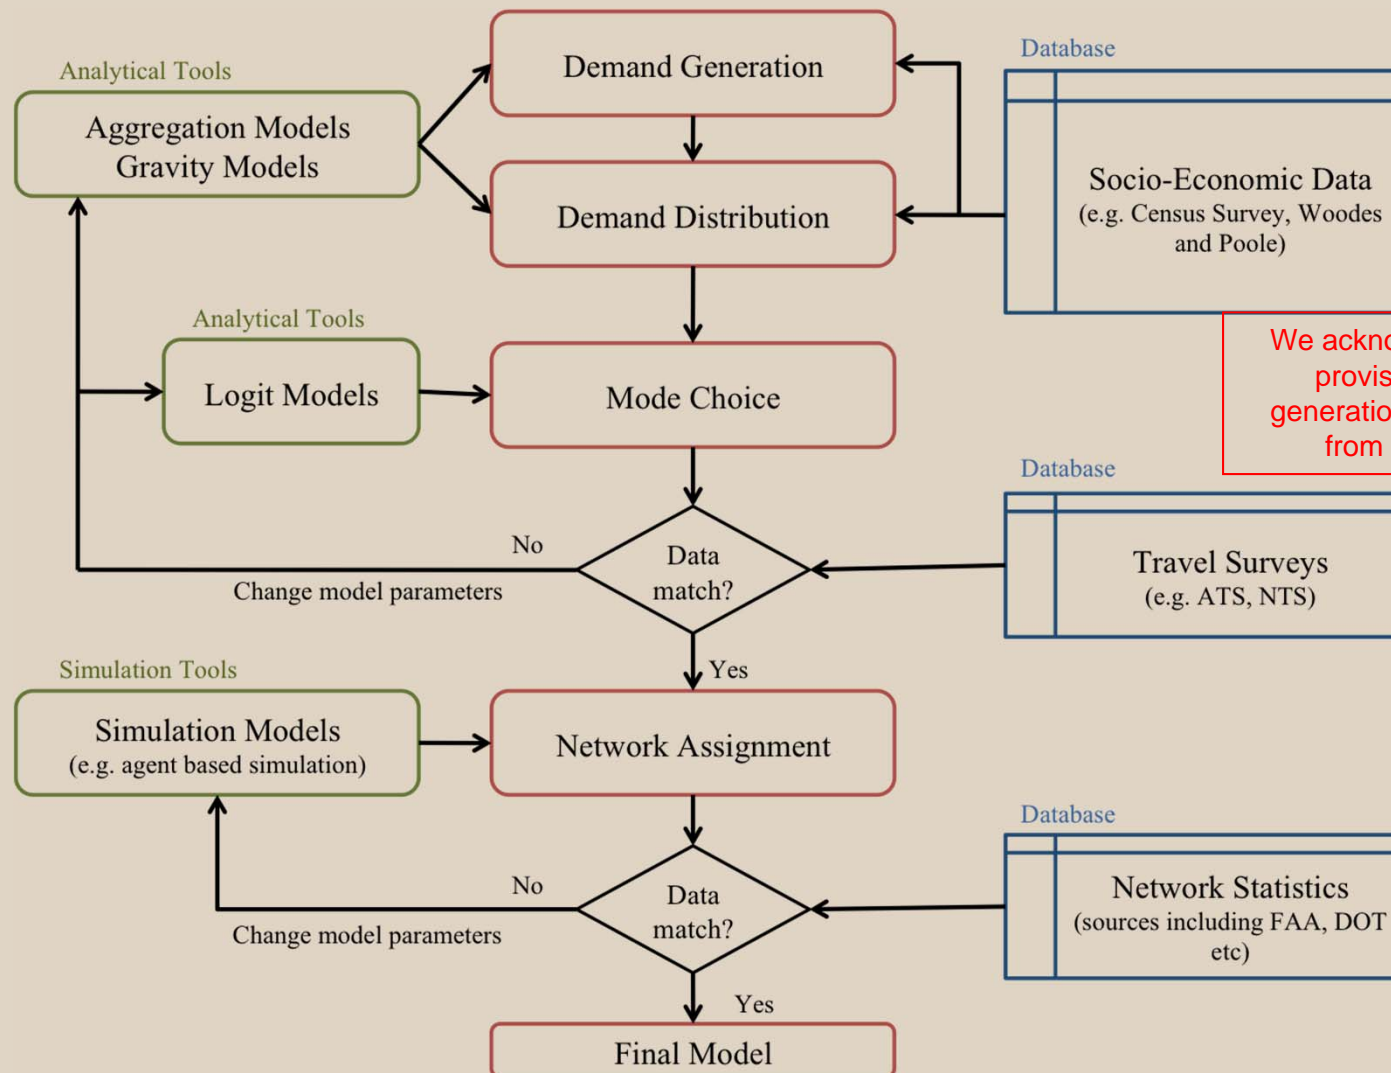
Analytical Tools

Aggregation Models
Gravity Models

Demand Generation

Demand Distribution

Database

Socio-Economic Data
(e.g. Census Survey, Woodes and Poole)

We ackn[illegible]
provis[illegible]
generatio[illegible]
from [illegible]

Analytical Tools

Logit Models

Mode Choice

Database

No

Change model parameters

Data match?

Travel Surveys
(e.g. ATS, NTS)

Yes

Simulation Tools

Simulation Models
(e.g. agent based simulation)

Network Assignment

Database

No

Change model parameters

Data match?

Network Statistics
(sources including FAA, DOT etc)

Yes

Final Model